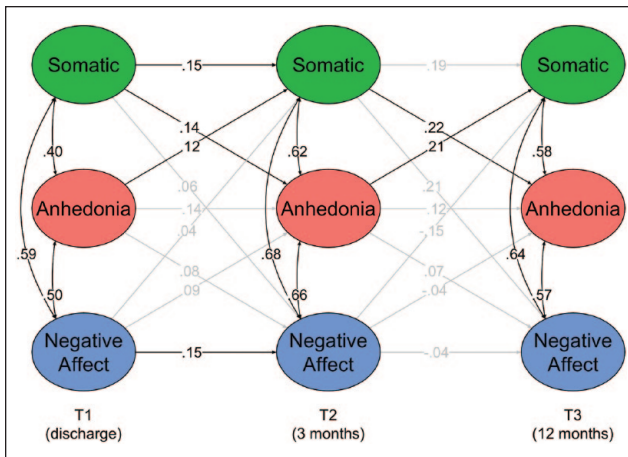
Somatic
.15
Somatic
.19
Somatic
.14
.12
.22
.21
.40
.62
.58
Anhedonia
.06
.14
.04
Anhedonia
.21
.12
-.15
Anhedonia
.59
.68
.64
.50
.08
.09
.66
.07
-.04
.57
Negative Affect
.15
Negative Affect
-.04
Negative Affect

T1
(discharge)

T2
(3 months)

T3
(12 months)